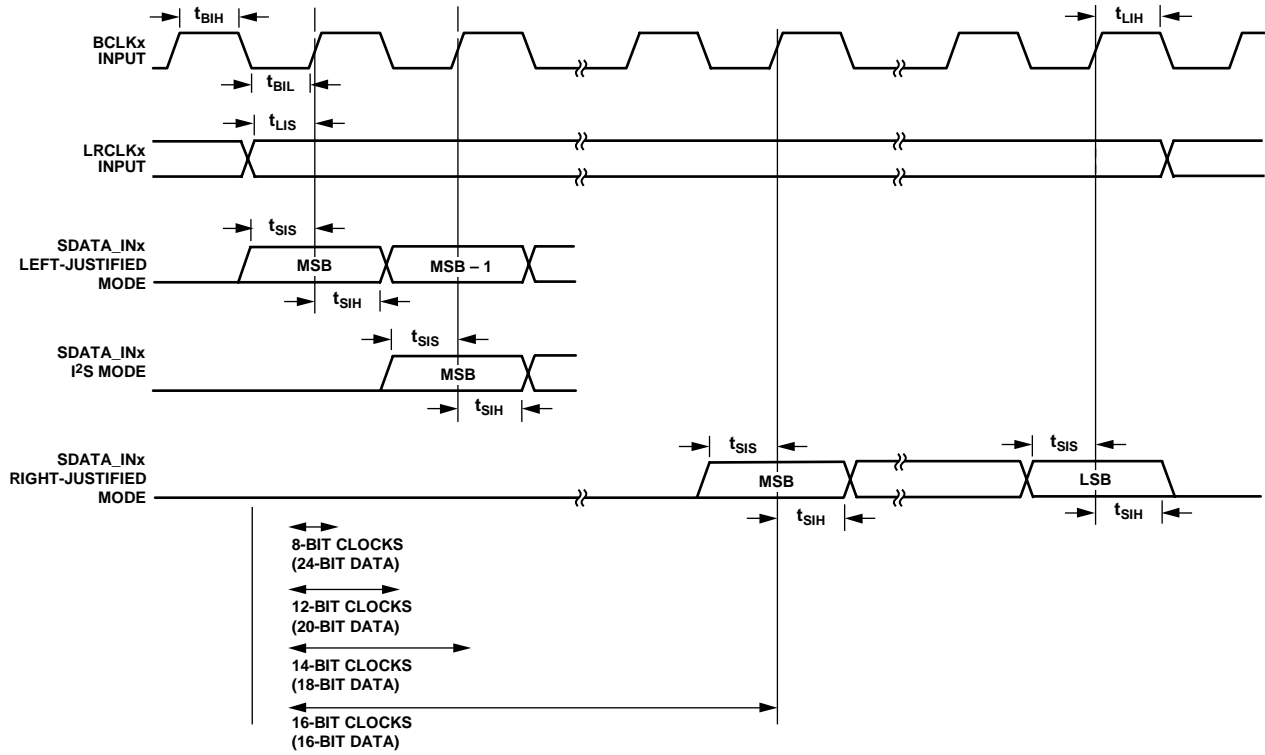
$t_{BIH}$

$t_{LIH}$

BCLKx INPUT

$t_{BIL}$

$t_{LIS}$

LRCLKx INPUT

$t_{SIS}$

SDATA_INx LEFT-JUSTIFIED MODE

MSB

MSB – 1

$t_{SIH}$

$t_{SIS}$

SDATA_INx $I^2S$ MODE

MSB

$t_{SIH}$

$t_{SIS}$

$t_{SIS}$

SDATA_INx RIGHT-JUSTIFIED MODE

MSB

LSB

$t_{SIH}$

$t_{SIH}$

8-BIT CLOCKS (24-BIT DATA)

12-BIT CLOCKS (20-BIT DATA)

14-BIT CLOCKS (18-BIT DATA)

16-BIT CLOCKS (16-BIT DATA)